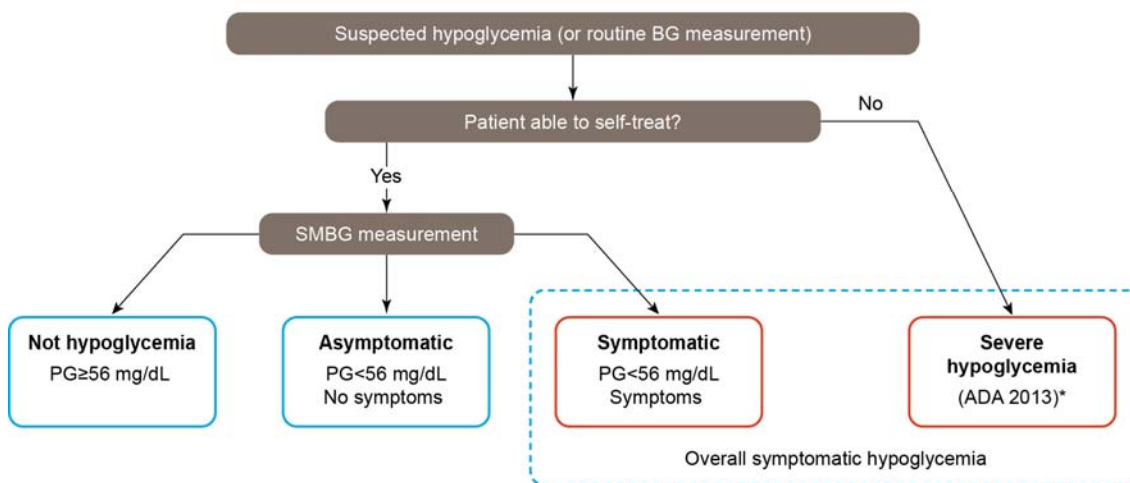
Suspected hypoglycemia (or routine BG measurement)

Patient able to self-treat?

No

Yes

SMBG measurement

**Not hypoglycemia**
PG≥56 mg/dL

**Asymptomatic**
PG<56 mg/dL
No symptoms

**Symptomatic**
PG<56 mg/dL
Symptoms

**Severe hypoglycemia**
(ADA 2013)*

Overall symptomatic hypoglycemia